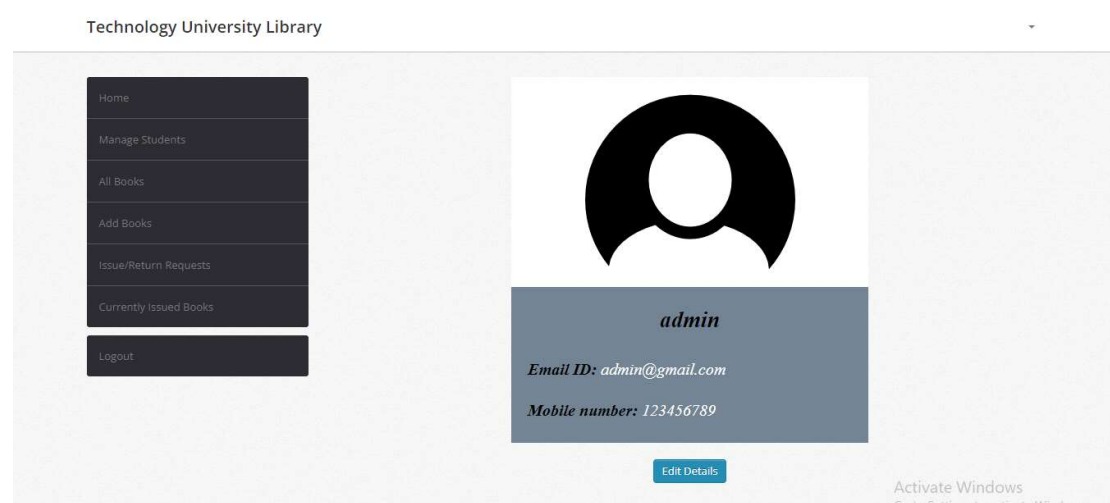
Technology University Library

Home

Manage Students

All Books

Add Books

Issue/Return Requests

Currently Issued Books

Logout

admin

Email ID: admin@gmail.com

Mobile number: 123456789

Edit Details

Activate Windows

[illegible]